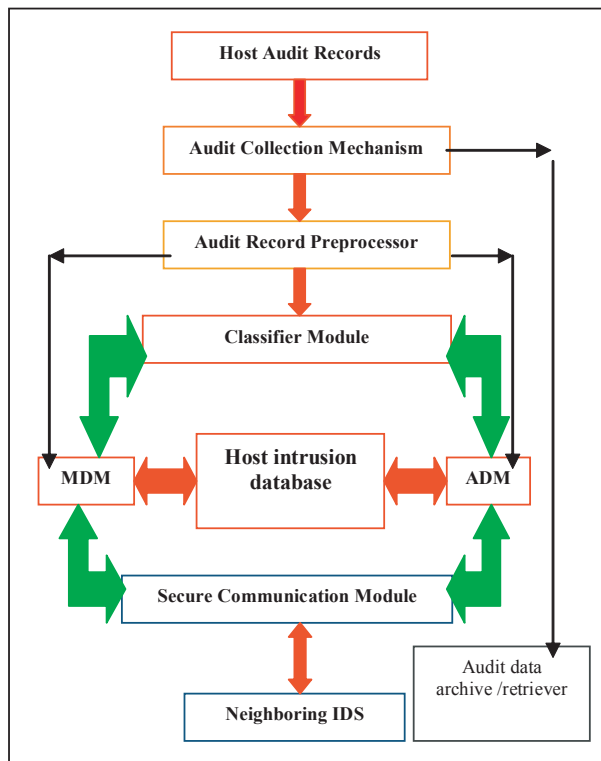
Host Audit Records

Audit Collection Mechanism

Audit Record Preprocessor

Classifier Module

MDM

Host intrusion database

ADM

Secure Communication Module

Neighboring IDS

Audit data archive /retriever